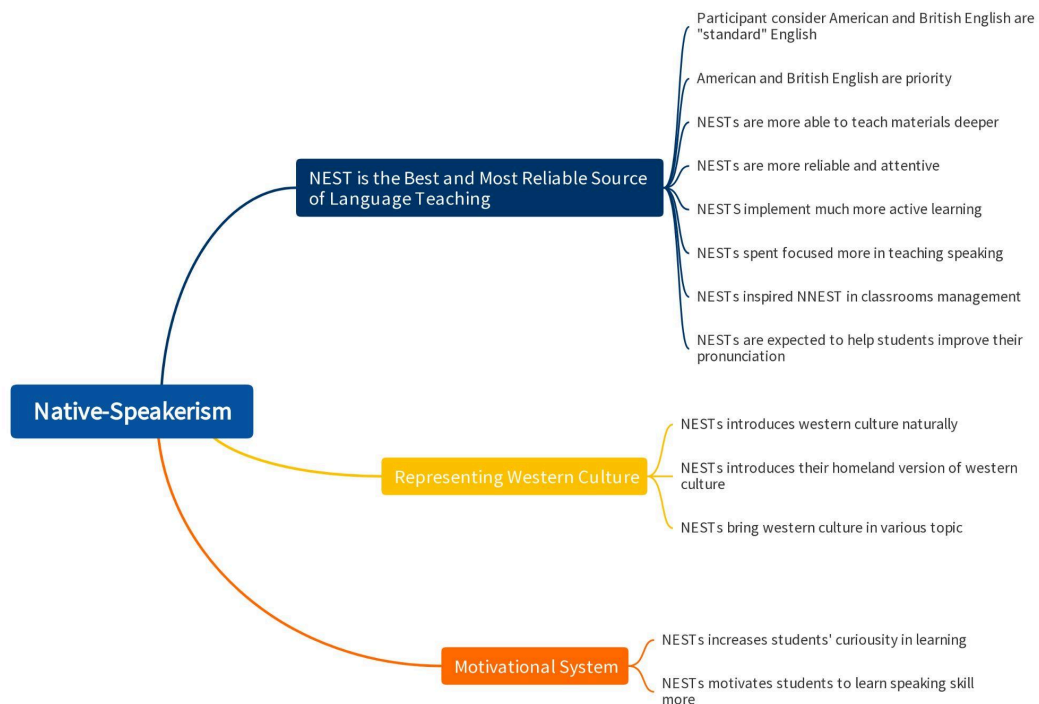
Native-Speakerism

NEST is the Best and Most Reliable Source of Language Teaching

Participant consider American and British English are "standard" English

American and British English are priority

NESTs are more able to teach materials deeper

NESTs are more reliable and attentive

NESTS implement much more active learning

NESTs spent focused more in teaching speaking

NESTs inspired NNEST in classrooms management

NESTs are expected to help students improve their pronunciation

Representing Western Culture

NESTs introduces western culture naturally

NESTs introduces their homeland version of western culture

NESTs bring western culture in various topic

Motivational System

NESTs increases students' curiousity in learning

NESTs motivates students to learn speaking skill more